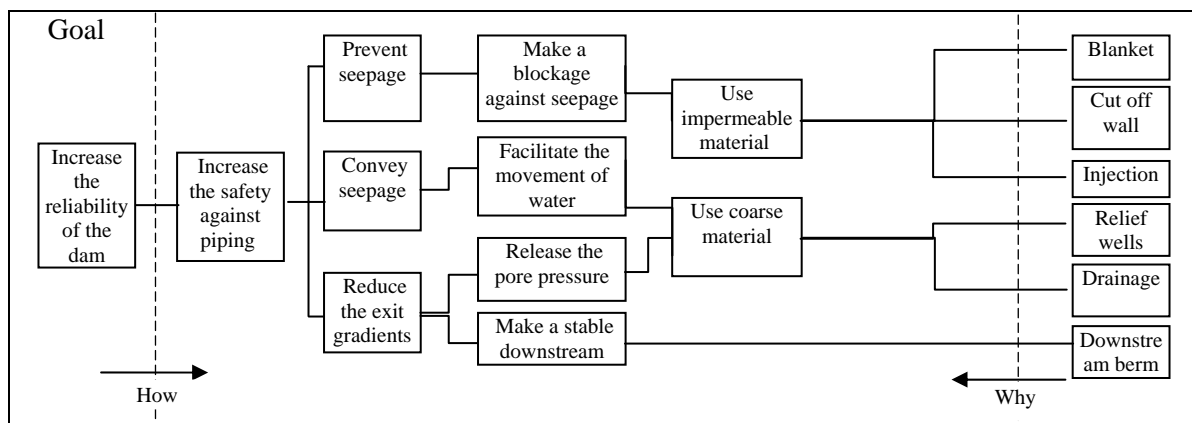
Goal

Increase the reliability of the dam

Increase the safety against piping

Prevent seepage

Convey seepage

Reduce the exit gradients

Make a blockage against seepage

Facilitate the movement of water

Release the pore pressure

Make a stable downstream

Use impermeable material

Use coarse material

Blanket

Cut off wall

Injection

Relief wells

Drainage

Downstream berm

How

Why